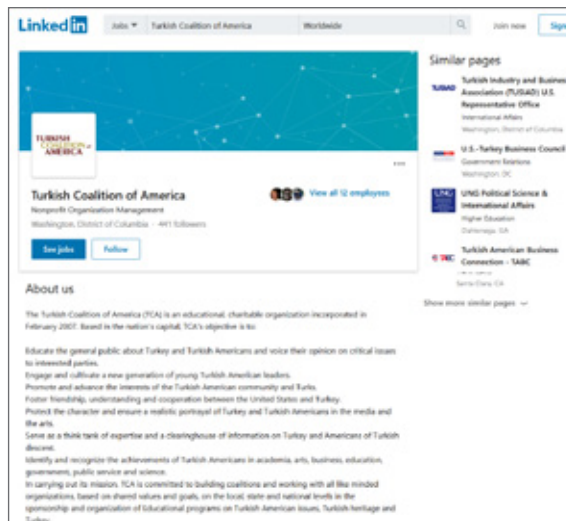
Linked in

Jobs ▾ Turkish Coalition of America Worldwide

Join now Sign

TURKISH COALITION OF AMERICA

Turkish Coalition of America

Nonprofit Organization Management

Washington, District of Columbia · 441 followers

View all 12 employees

See jobs Follow

About us

The Turkish Coalition of America (TCA) is an educational, charitable organization incorporated in February 2007. Based in the nation's capital, TCA's objective is to:

Educate the general public about Turkey and Turkish Americans and voice their opinion on critical issues to interested parties.
Engage and cultivate a new generation of young Turkish American leaders.
Promote and advance the interests of the Turkish American community and Turks.
Foster friendship, understanding and cooperation between the United States and Turkey.
Protect the character and ensure a realistic portrayal of Turkey and Turkish Americans in the media and the arts.
Serve as a think tank of expertise and a clearinghouse of information on Turkey and Americans of Turkish descent.
Identify and recognize the achievements of Turkish Americans in academia, arts, business, education, government, public service and science.
In carrying out its mission, TCA is committed to building coalitions and working with all like minded organizations, based on shared values and goals, on the local, state and national levels in the sponsorship and organization of Educational programs on Turkish American issues, Turkish heritage and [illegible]

Similar pages

Turkish Industry and Business Association (TUSIAD) U.S. Representative Office
International Affairs
Washington, District of Columbia

U.S.-Turkey Business Council
Government Relations
Washington, DC

UNG Political Science & International Affairs
Higher Education
Dahlonega, GA

Turkish American Business Connection - TABC
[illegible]
Santa Clara, CA

Show more similar pages ⌄